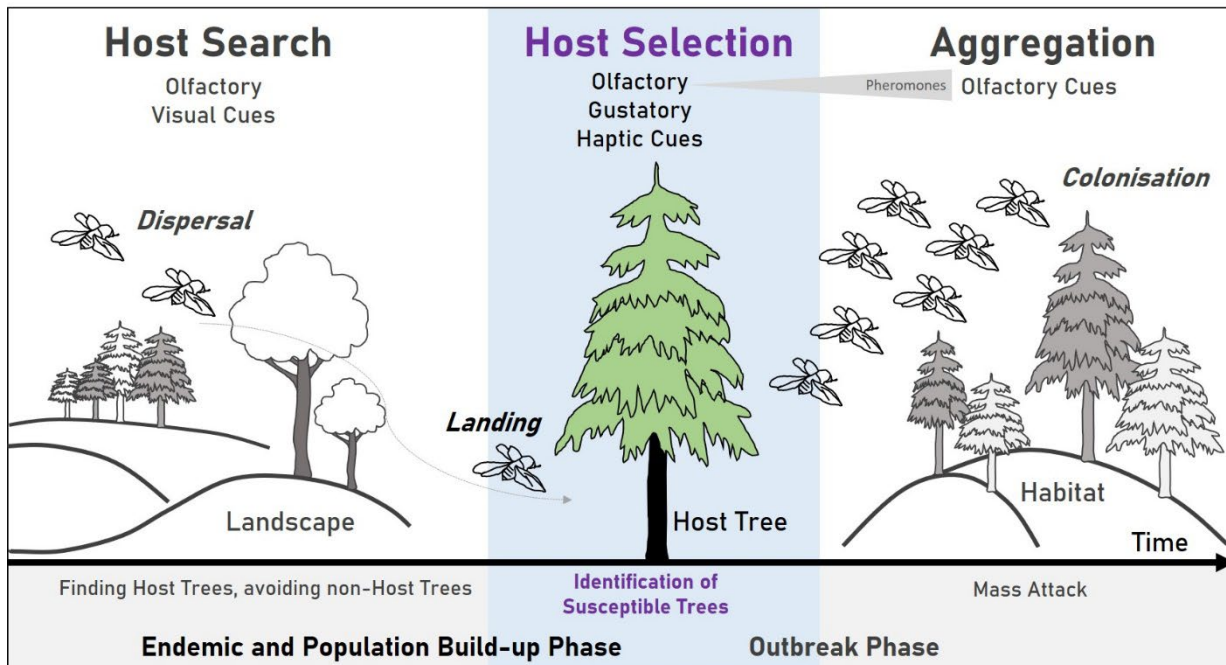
Host Search
Olfactory
Visual Cues

Host Selection
Olfactory
Gustatory
Haptic Cues

Aggregation
Pheromones
Olfactory Cues

Dispersal

Colonisation

Landing

Landscape

Host Tree

Habitat

Time

Finding Host Trees, avoiding non-Host Trees

Identification of Susceptible Trees

Mass Attack

Endemic and Population Build-up Phase

Outbreak Phase